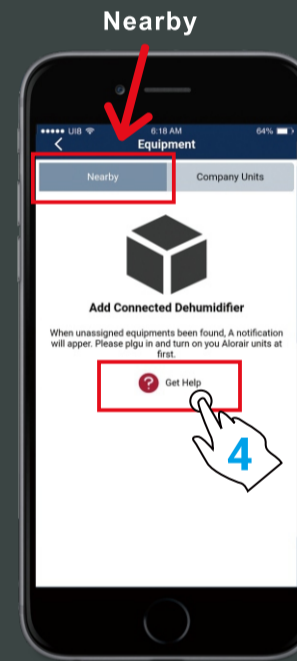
Nearby

●●●●● UIB
6:18 AM
64%

Equipment

Nearby

Company Units

Add Connected Dehumidifier

When unassigned equipments been found, A notification will apper. Please plgu in and turn on you Alorair units at first.

Get Help

4